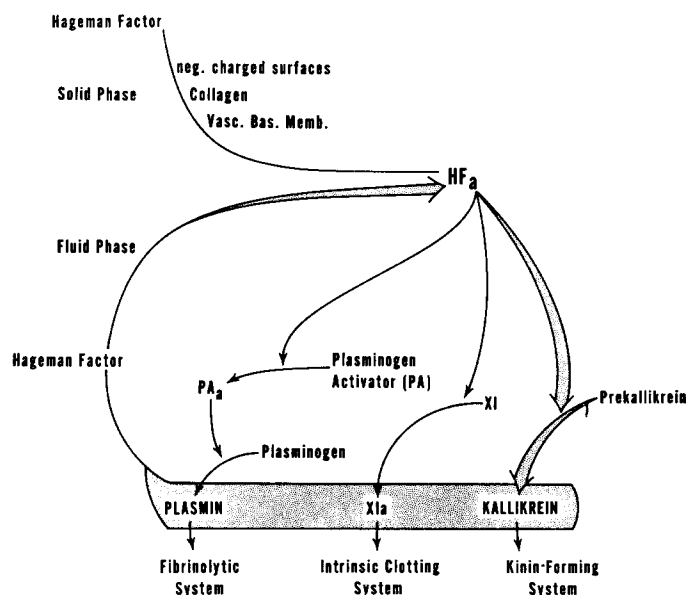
Hageman Factor

neg. charged surfaces

Solid Phase

Collagen

Vasc. Bas. Memb.

$HF_a$

Fluid Phase

Hageman Factor

Plasminogen Activator (PA)

$PA_a$

XI

Prekallikrein

Plasminogen

PLASMIN

XIa

KALLIKREIN

Fibrinolytic System

Intrinsic Clotting System

Kinin-Forming System